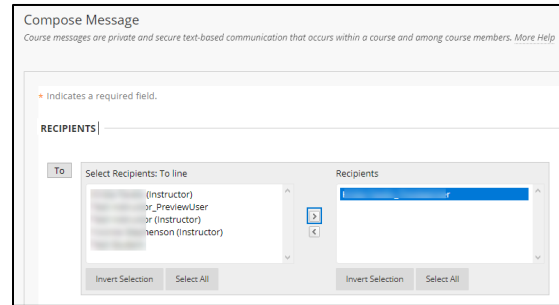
Compose Message

Course messages are private and secure text-based communication that occurs within a course and among course members. More Help

* Indicates a required field.

RECIPIENTS

To

Select Recipients: To line

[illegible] (Instructor)
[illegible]r_PreviewUser
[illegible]r (Instructor)
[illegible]nenson (Instructor)
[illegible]

>
<

Invert Selection Select All

Recipients

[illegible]r

Invert Selection Select All